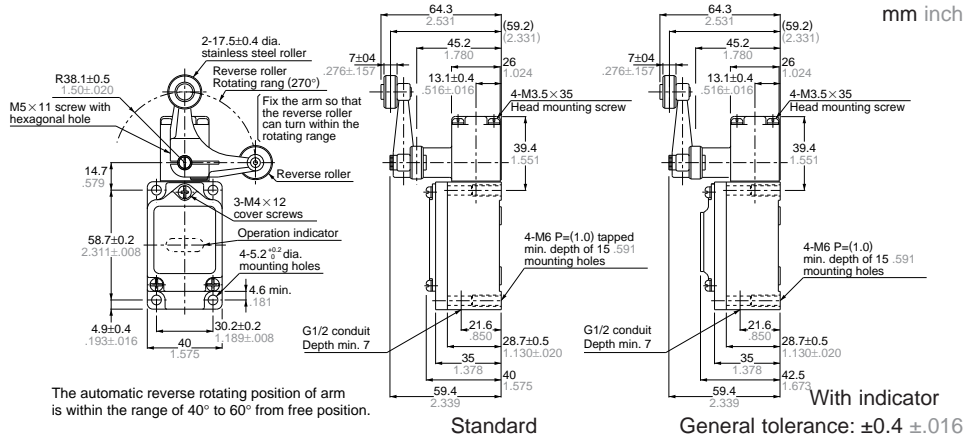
mm inch

2-17.5±0.4 dia. stainless steel roller

Reverse roller Rotating rang (270°)

R38.1±0.5
1.50±.020

M5×11 screw with hexagonal hole

Fix the arm so that the reverse roller can turn within the rotating range

Reverse roller

14.7
.579

3-M4×12 cover screws

Operation indicator

58.7±0.2
2.311±.008

4-5.2$^{+0.2}_{0}$dia. mounting holes

4.6 min.
.181

4.9±0.4
.193±.016

30.2±0.2
1.189±.008

40
1.575

64.3
2.531

(59.2)
(2.331)

7±04
.276±.157

45.2
1.780

26
1.024

13.1±0.4
.516±.016

4-M3.5×35
Head mounting screw

39.4
1.551

4-M6 P=(1.0) tapped min. depth of 15 .591 mounting holes

G1/2 conduit Depth min. 7

21.6
.850

28.7±0.5
1.130±.020

35
1.378

40
1.575

59.4
2.339

Standard

64.3
2.531

(59.2)
(2.331)

7±04
.276±.157

45.2
1.780

26
1.024

13.1±0.4
.516±.016

4-M3.5×35
Head mounting screw

39.4
1.551

4-M6 P=(1.0) min. depth of 15 .591 mounting holes

G1/2 conduit Depth min. 7

21.6
.850

28.7±0.5
1.130±.020

35
1.378

42.5
1.673

59.4
2.339

With indicator

The automatic reverse rotating position of arm is within the range of 40° to 60° from free position.

General tolerance: ±0.4 ±.016